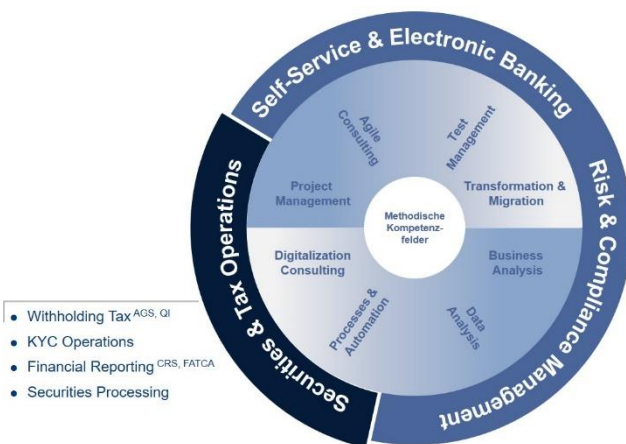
Self-Service & Electronic Banking

Risk & Compliance Management

Securities & Tax Operations

Agile Consulting

Test Management

Project Management

Transformation & Migration

Methodische Kompetenzfelder

Digitalization Consulting

Business Analysis

Processes & Automation

Data Analysis

- Withholding Tax $^{AGS, QI}$
- KYC Operations
- Financial Reporting $^{CRS, FATCA}$
- Securities Processing